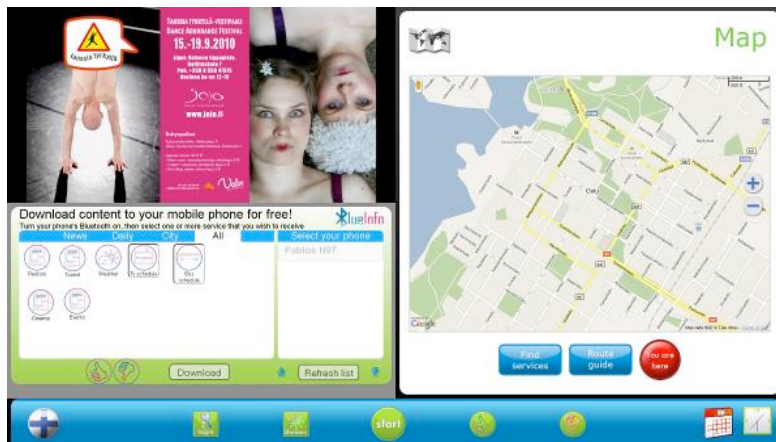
TANSSIA YTEELLÄ -FESTIVAALI
DANCE ABUNDANCE FESTIVAL
15.-19.9.2010

www.jojo.fi

Map

Download content to your mobile phone for free!
BlueInfo
Turn your phone's Bluetooth on, then select one or more service that you wish to receive

| News | Daily | City | All |
|---|---|---|---|

Select your phone
Pablos N97

Pedestr
Tuomi
Weather
Ts schedule
Bus schedule
Cinema
Events

Download
Refresh list

Google

Find services
Route guide
You are here

start